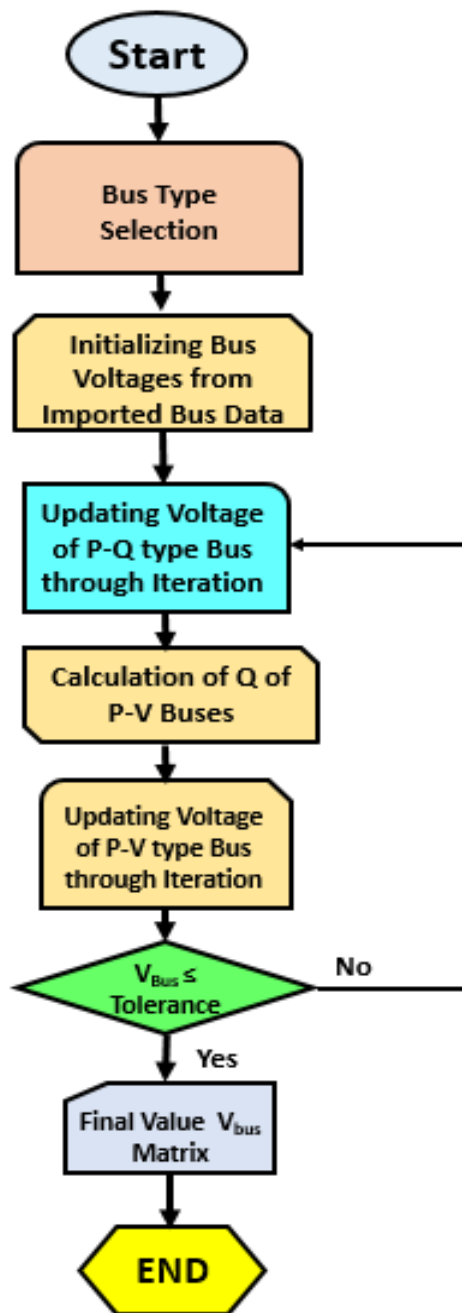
Start

Bus Type Selection

Initializing Bus Voltages from Imported Bus Data

Updating Voltage of P-Q type Bus through Iteration

Calculation of Q of P-V Buses

Updating Voltage of P-V type Bus through Iteration

$V_{Bus}$ ≤ Tolerance

No

Yes

Final Value $V_{bus}$ Matrix

END